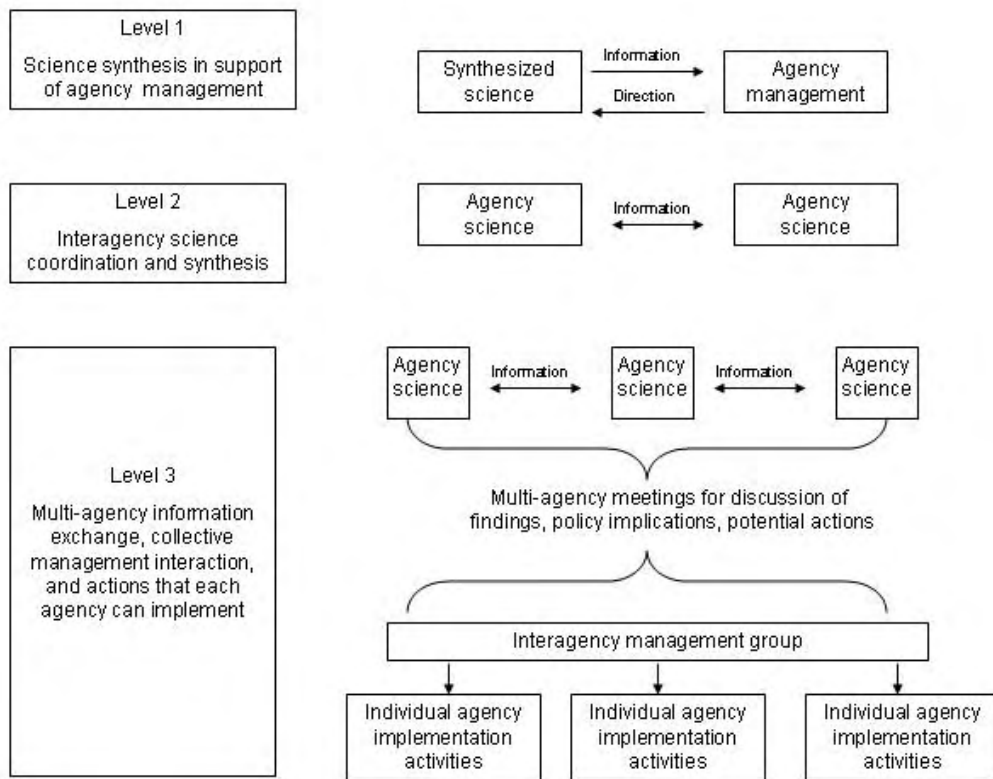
Level 1
Science synthesis in support of agency management

Synthesized science

Information

Direction

Agency management

Level 2
Interagency science coordination and synthesis

Agency science

Information

Agency science

Level 3
Multi-agency information exchange, collective management interaction, and actions that each agency can implement

Agency science

Information

Agency science

Information

Agency science

Multi-agency meetings for discussion of findings, policy implications, potential actions

Interagency management group

Individual agency implementation activities

Individual agency implementation activities

Individual agency implementation activities